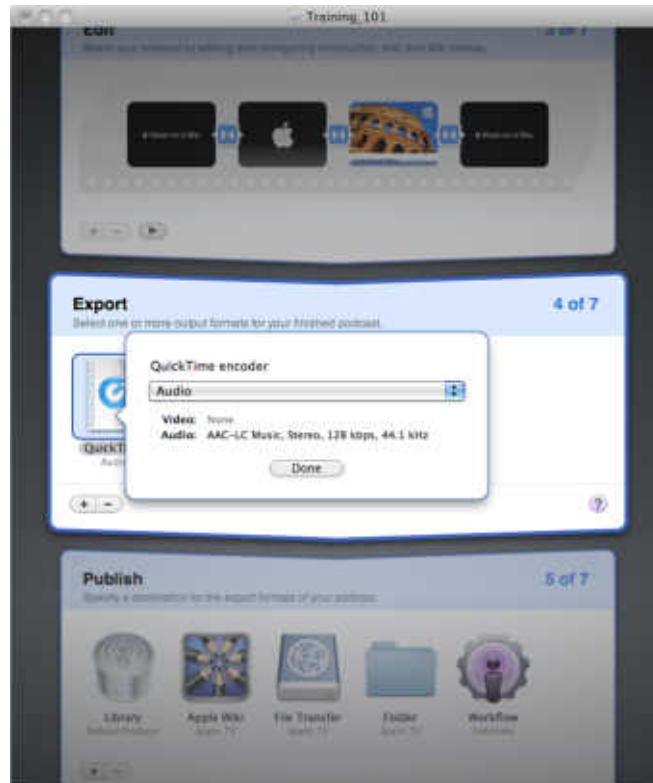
Training_101

Edit

3 of 7

Export

4 of 7

Select one or more output formats for your finished podcast.

QuickTime encoder

Audio

Video: None

Audio: AAC-LC Music, Stereo, 128 kbps, 44.1 kHz

Done

QuickT

Audi

+ -

?

Publish

5 of 7

Library

Apple Wiki

File Transfer

Folder

Workflow